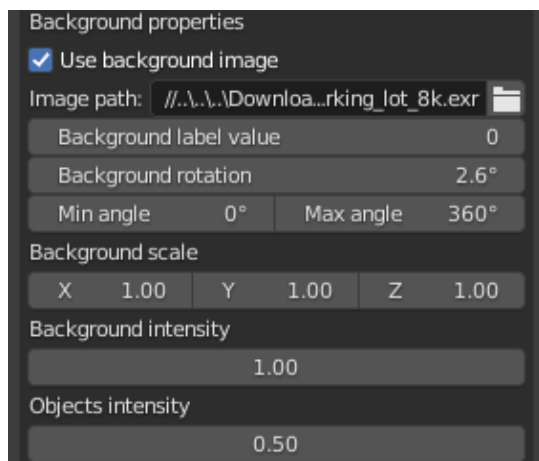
Background properties

Use background image

Image path: //..\..\..\Downloa...rking_lot_8k.exr

Background label value 0

Background rotation 2.6°

Min angle 0° Max angle 360°

Background scale

X 1.00 Y 1.00 Z 1.00

Background intensity

1.00

Objects intensity

0.50